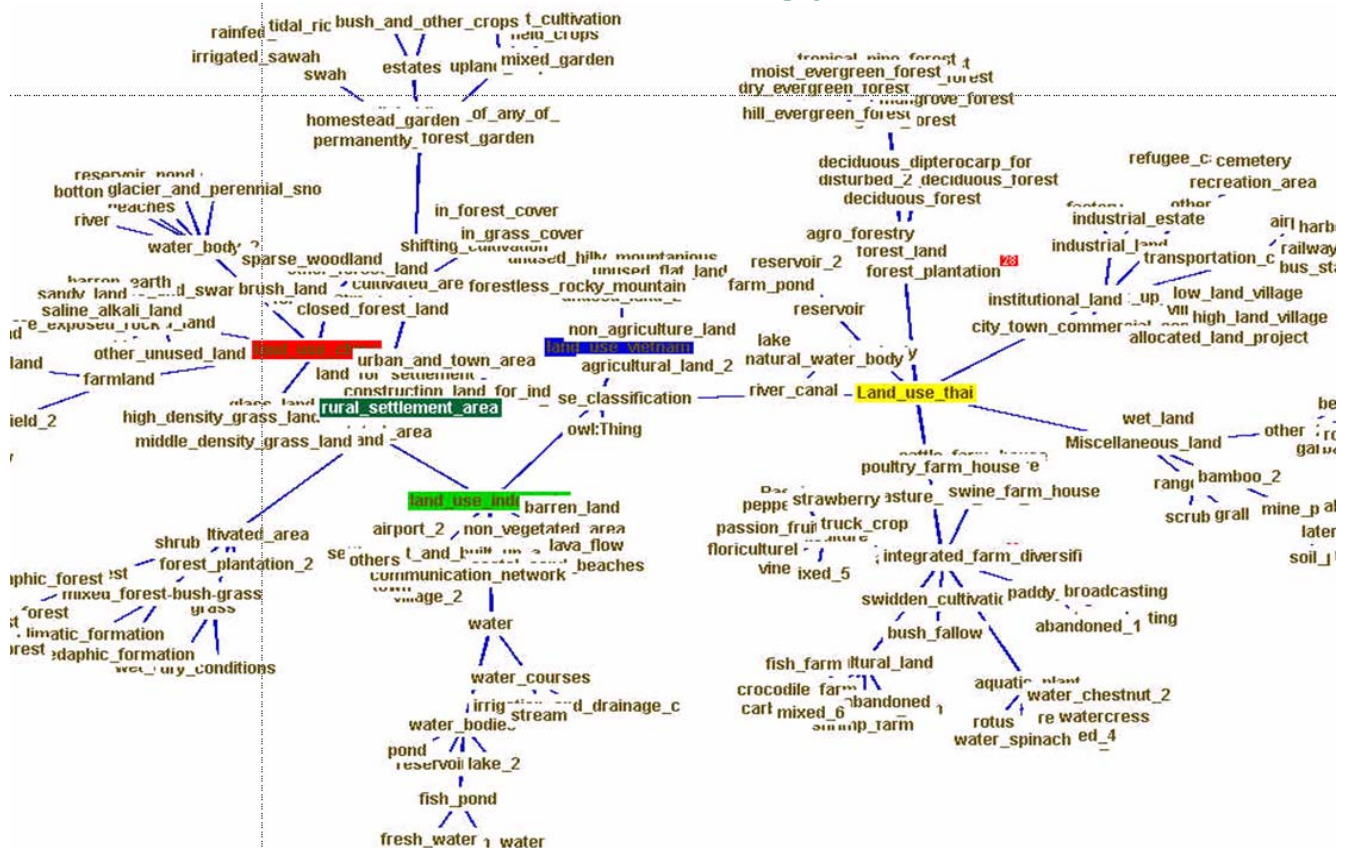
rainfed tidal_ric bush_and_other_crops t_cultivation
field_crops
irrigated_sawah
swah
estates upland mixed_garden
homestead_garden of_any_of_
permanently forest_garden
tropical_pine_forest
moist_evergreen_forest
dry_evergreen_forest
mangrove_forest
hill_evergreen_forest
forest
deciduous_dipterocarp_for
disturbed_2 deciduous_forest
deciduous_forest
agro_forestry
forest_land
forest_plantation
28
reservoir_2
farm_pond
reservoir
lake
natural_water_body
river_canal
Land_use_thai
refugee_c cemetery
recreation_area
other
industrial_estate
industrial_land
airl harbo
railway
transportation_c bus_sta
institutional_land
low_land_village
high_land_village
city_town_commercial
allocated_land_project
reservoir_pond
botton glacier_and_perennial_sno
beaches
river
water_body
sparse_woodland
brush_land
barren_earth
sandy_land
saline_alkali_land
exposed_rock_land
other_unused_land
land
farmland
field_2
in_forest_cover
in_grass_cover
shifting_cultivation
cultivated_are
forestless_rocky_mountain
unused_hilly_mountainous
unused_flat_land
closed_forest_land
non_agriculture_land
land_use_vietnam
agricultural_land_2
urban_and_town_area
land for settlement
construction_land_for_ind
rural_settlement_area
se_classification
owl:Thing
high_density_grass_land
middle_density_grass_land
area
land_use_indo
barren_land
airport_2
non_vegetated_area
lava_flow
others
beaches
communication_network
village_2
water
water_courses
irrigation and_drainage_c
stream
water_bodies
pond
reservoir lake_2
fish_pond
fresh_water water
shrub
cultivated_area
forest_plantation_2
edaphic_forest
mixed_forest-bush-grass
grass
forest
climatic_formation
forest
edaphic_formation
wet_dry_conditions
wet_land
Miscellaneous_land
other
range
bamboo_2
scrub grall
mine_p
soil
poultry_farm_house
swine_farm_house
strawberry
pepper
passion_fruit
truck_crop
floriculture
vine
mixed_5
integrated_farm_diversifi
swidden_cultivation
paddy broadcasting
abandoned_1
bush_fallow
fish_farm
agricultural_land
crocodile farm
abandoned
mixed_6
shrimp_farm
aquatic_plant
water_chestnut_2
watercress
rotus
water_spinach
ed_4